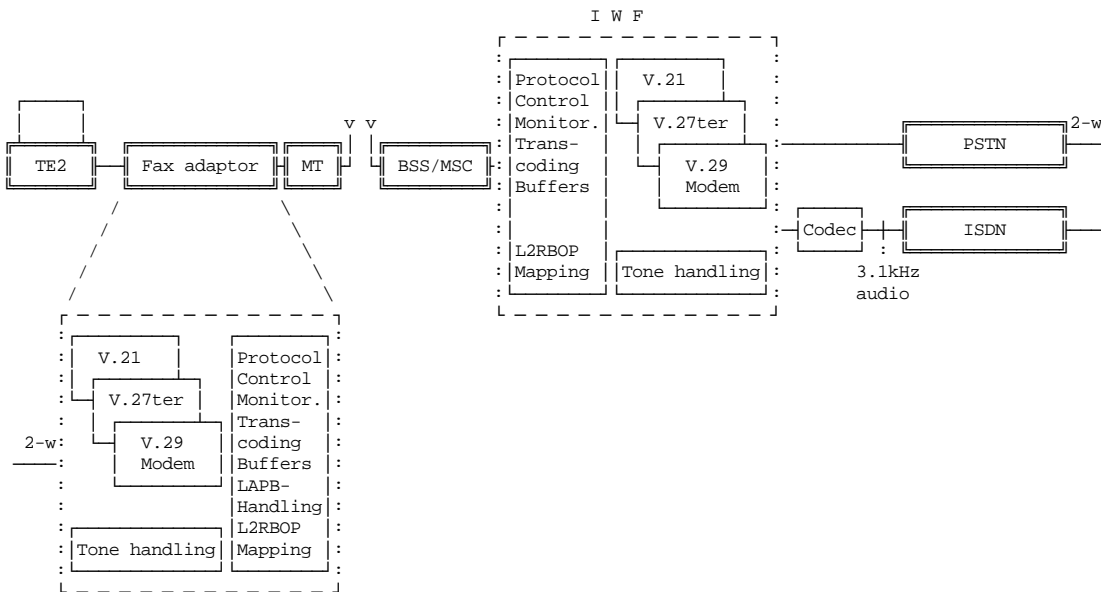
I W F

TE2

Fax adaptor

MT

v v

BSS/MSC

Protocol Control Monitor. Transcoding Buffers

L2RBOP Mapping

V.21

V.27ter

V.29 Modem

Tone handling

PSTN

2-w

Codec

ISDN

3.1kHz audio

V.21

V.27ter

V.29 Modem

2-w

Tone handling

Protocol Control Monitor. Transcoding Buffers LAPB-Handling L2RBOP Mapping